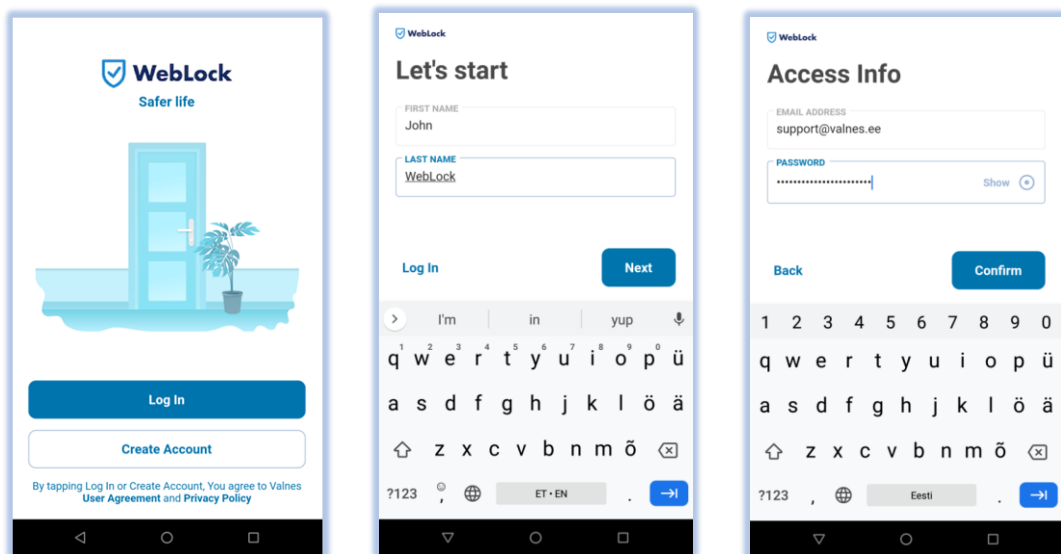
WebLock
Safer life

Log In

Create Account

By tapping Log In or Create Account, You agree to Valnes User Agreement and Privacy Policy

WebLock
Let's start

FIRST NAME
John

LAST NAME
WebLock

Log In

Next

I'm in yup

1 2 3 4 5 6 7 8 9 0
q w e r t y u i o p ü
a s d f g h j k l ö ä
z x c v b n m õ
?123 ET · EN .

WebLock
Access Info

EMAIL ADDRESS
support@valnes.ee

PASSWORD
•••••••••••••••••••••• Show

Back

Confirm

1 2 3 4 5 6 7 8 9 0
q w e r t y u i o p ü
a s d f g h j k l ö ä
z x c v b n m õ
?123 , Eesti .